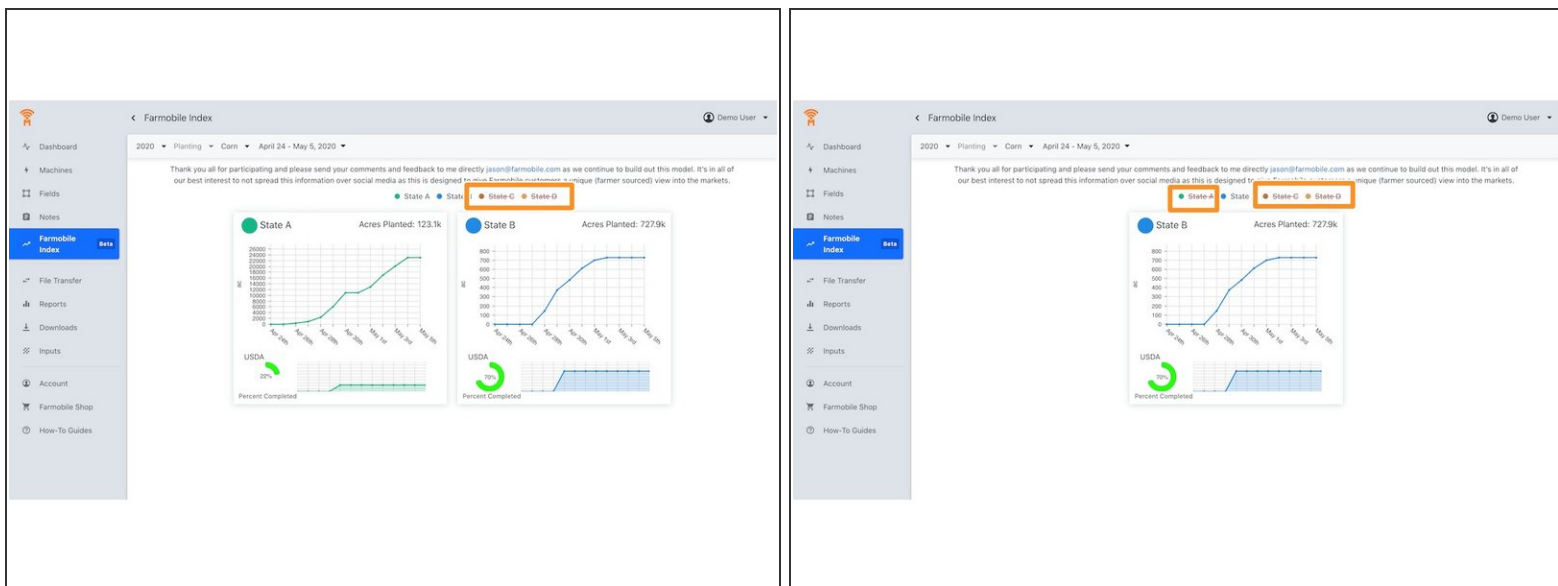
Farmobile Index

Demo User

Dashboard
Machines
Fields
Notes
Farmobile Index Beta
File Transfer
Reports
Downloads
Inputs
Account
Farmobile Shop
How-To Guides

2020 Planting Corn April 24 - May 5, 2020

Thank you all for participating and please send your comments and feedback to me directly jason@farmobile.com as we continue to build out this model. It's in all of our best interest to not spread this information over social media as this is designed to give Farmobile customers a unique (farmer sourced) view into the markets.

State A State B State C State D

State A Acres Planted: 123.1k

26000 24000 22000 20000 18000 16000 14000 12000 10000 8000 6000 4000 2000 0

ac

Apr 24th Apr 26th Apr 28th Apr 30th May 1st May 3rd May 5th

USDA

22%

Percent Completed

State B Acres Planted: 727.9k

800 700 600 500 400 300 200 100 0

ac

Apr 24th Apr 26th Apr 28th Apr 30th May 1st May 3rd May 5th

USDA

70%

Percent Completed

Farmobile Index

Demo User

Dashboard
Machines
Fields
Notes
Farmobile Index Beta
File Transfer
Reports
Downloads
Inputs
Account
Farmobile Shop
How-To Guides

2020 Planting Corn April 24 - May 5, 2020

Thank you all for participating and please send your comments and feedback to me directly jason@farmobile.com as we continue to build out this model. It's in all of our best interest to not spread this information over social media as this is designed to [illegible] unique (farmer sourced) view into the markets.

State A State State C State D

State B Acres Planted: 727.9k

800 700 600 500 400 300 200 100 0

ac

Apr 24th Apr 26th Apr 28th Apr 30th May 1st May 3rd May 5th

USDA

70%

Percent Completed